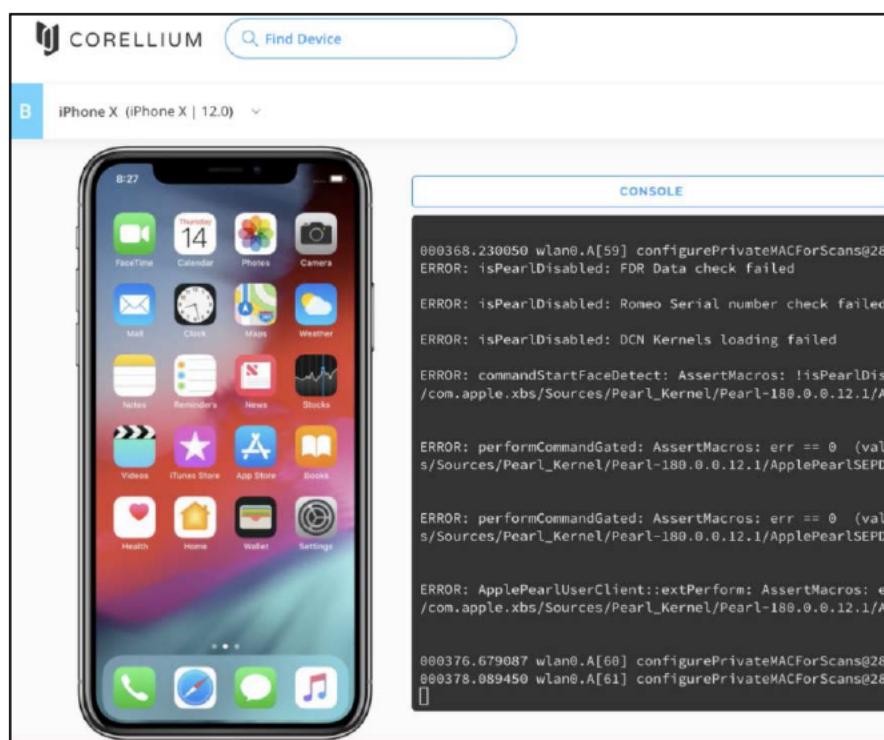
CORELLIUM

Find Device

B

iPhone X (iPhone X | 12.0)

8:27

FaceTime
Thursday
14
Calendar
Photos
Camera
Mail
Clock
Maps
Weather
Notes
Reminders
News
Stocks
Videos
iTunes Store
App Store
Books
Health
Home
Wallet
Settings

CONSOLE

000368.230050 wlan0.A[59] configurePrivateMACForScans@28
ERROR: isPearlDisabled: FDR Data check failed

ERROR: isPearlDisabled: Romeo Serial number check failed

ERROR: isPearlDisabled: DCN Kernels loading failed

ERROR: commandStartFaceDetect: AssertMacros: !isPearlDis
/com.apple.xbs/Sources/Pearl_Kernel/Pearl-180.0.0.12.1/A

ERROR: performCommandGated: AssertMacros: err == 0 (val
s/Sources/Pearl_Kernel/Pearl-180.0.0.12.1/ApplePearlSEPD

ERROR: performCommandGated: AssertMacros: err == 0 (val
s/Sources/Pearl_Kernel/Pearl-180.0.0.12.1/ApplePearlSEPD

ERROR: ApplePearlUserClient::extPerform: AssertMacros: e
/com.apple.xbs/Sources/Pearl_Kernel/Pearl-180.0.0.12.1/A

000376.679087 wlan0.A[60] configurePrivateMACForScans@28
000378.089450 wlan0.A[61] configurePrivateMACForScans@28